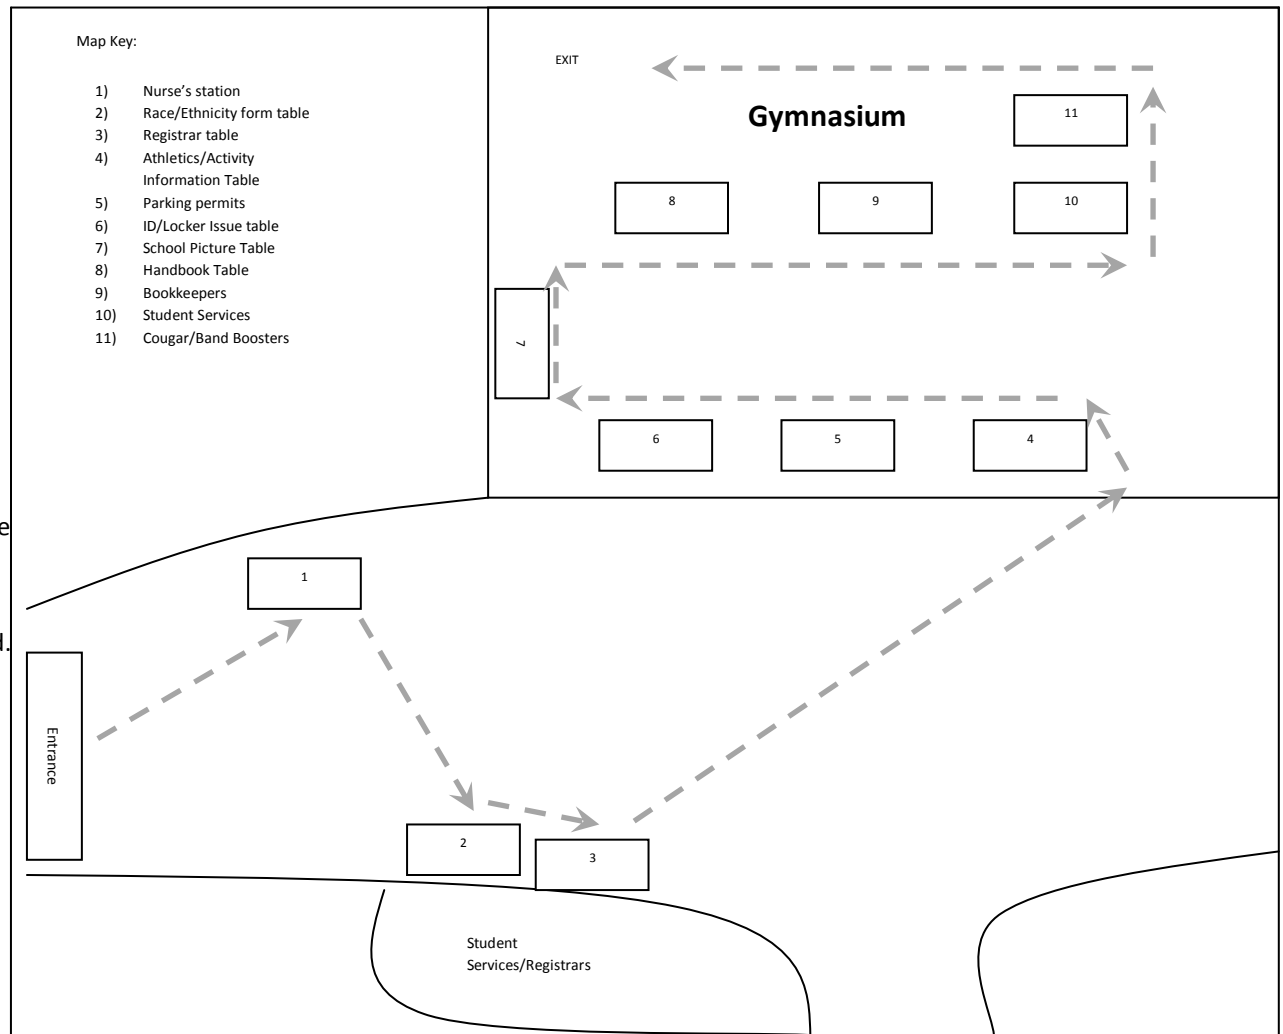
Map Key:

1) Nurse's station
2) Race/Ethnicity form table
3) Registrar table
4) Athletics/Activity Information Table
5) Parking permits
6) ID/Locker Issue table
7) School Picture Table
8) Handbook Table
9) Bookkeepers
10) Student Services
11) Cougar/Band Boosters

EXIT

Gymnasium

11

8

9

10

7

6

5

4

e

d.

1

Entrance

2

3

Student Services/Registrars